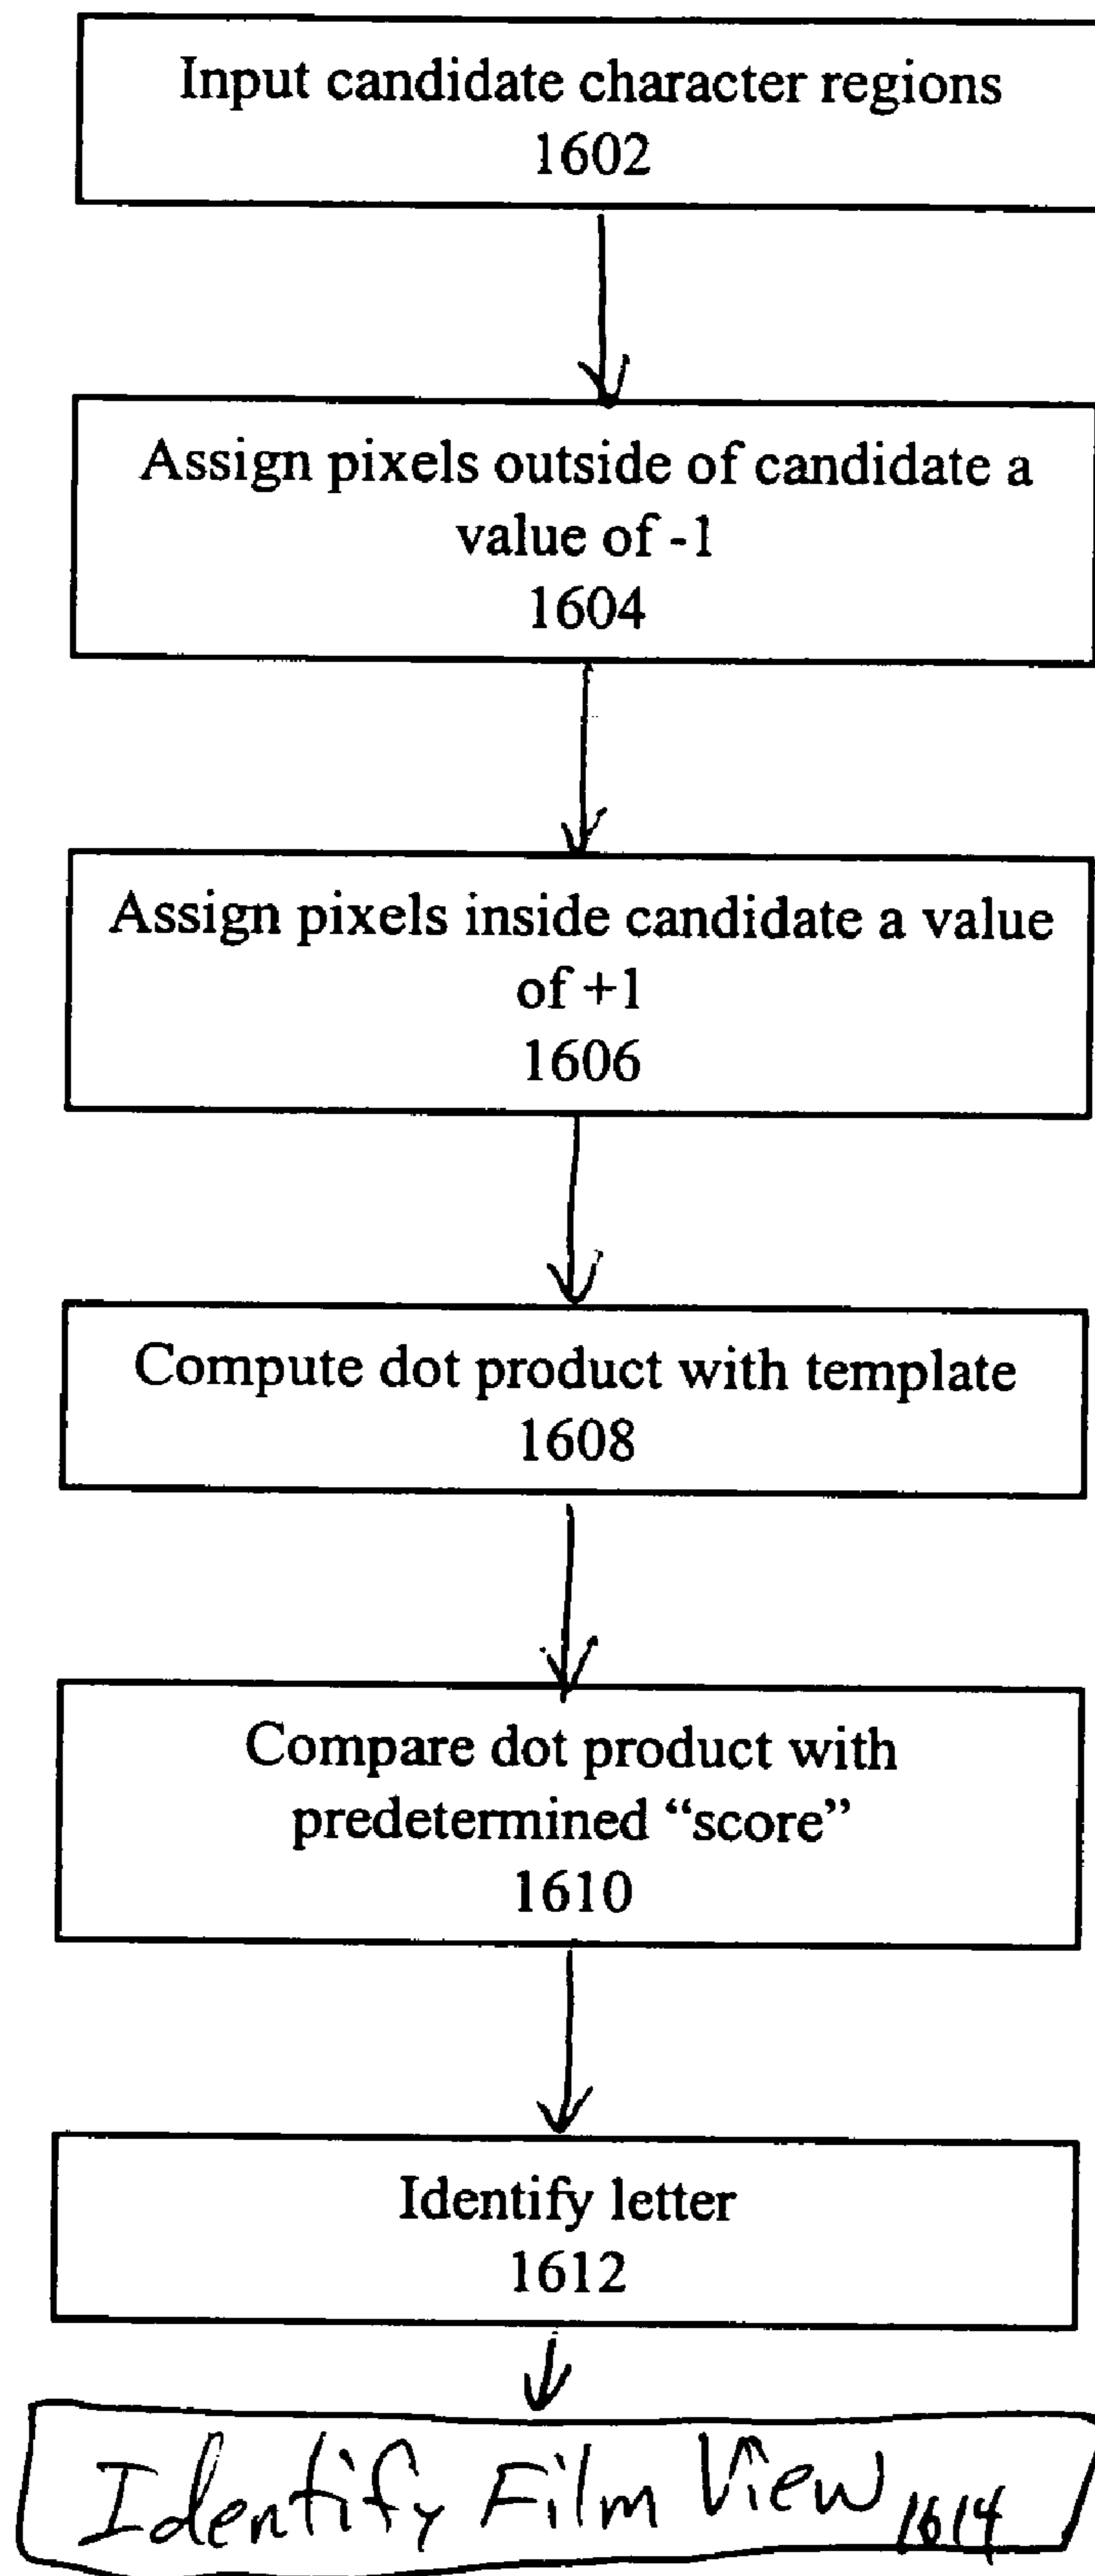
Input candidate character regions
1602

Assign pixels outside of candidate a value of -1
1604

Assign pixels inside candidate a value of +1
1606

Compute dot product with template
1608

Compare dot product with predetermined "score"
1610

Identify letter
1612

Identify Film View 1614